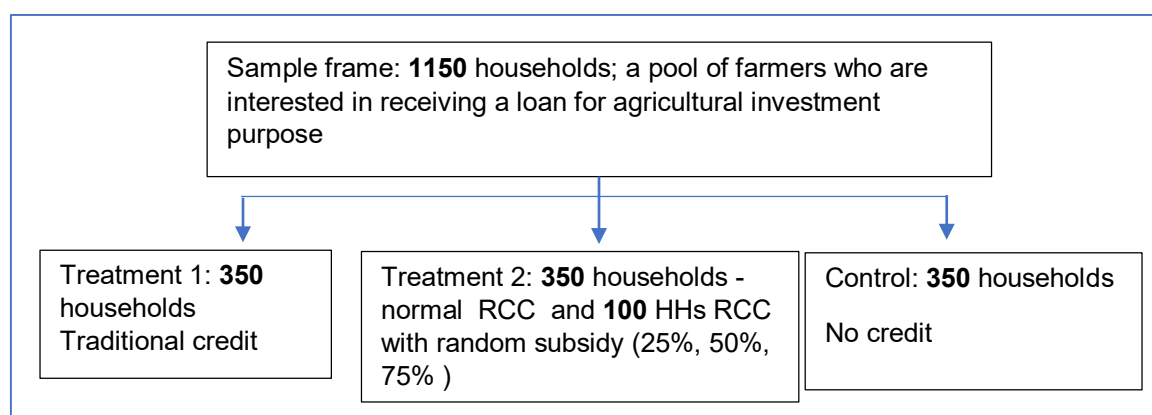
Sample frame: **1150** households; a pool of farmers who are interested in receiving a loan for agricultural investment purpose

Treatment 1: **350** households
Traditional credit

Treatment 2: **350** households - normal RCC and **100** HHs RCC with random subsidy (25%, 50%, 75% )

Control: **350** households

No credit